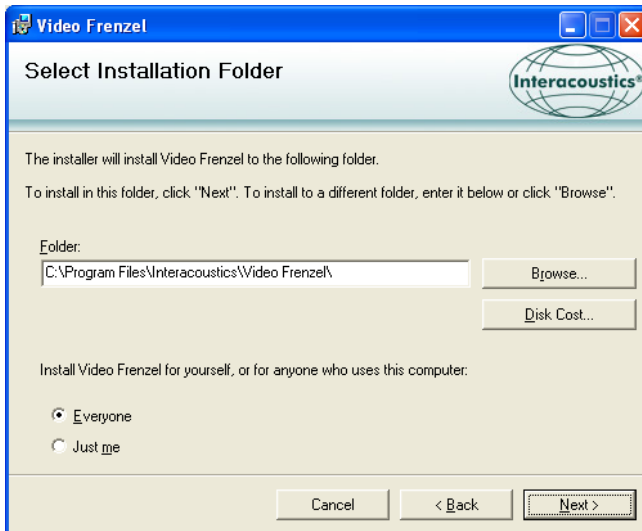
Video Frenzel

Select Installation Folder

Interacoustics®

The installer will install Video Frenzel to the following folder.

To install in this folder, click "Next". To install to a different folder, enter it below or click "Browse".

Folder:

C:\Program Files\Interacoustics\Video Frenzel\

Browse...

Disk Cost...

Install Video Frenzel for yourself, or for anyone who uses this computer:

Everyone

Just me

Cancel

< Back

Next >